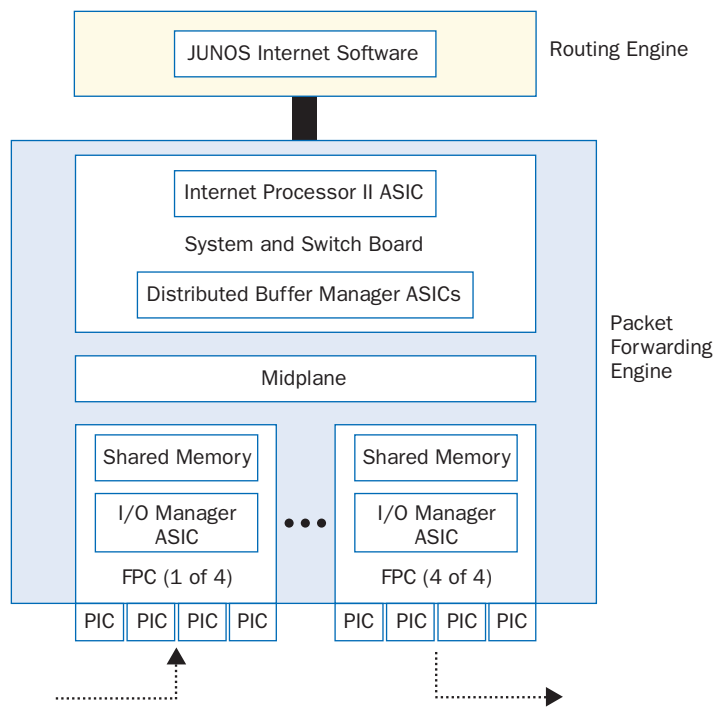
JUNOS Internet Software

Routing Engine

Internet Processor II ASIC

System and Switch Board

Distributed Buffer Manager ASICs

Packet Forwarding Engine

Midplane

Shared Memory

I/O Manager ASIC

FPC (1 of 4)

Shared Memory

I/O Manager ASIC

FPC (4 of 4)

PIC PIC PIC PIC

PIC PIC PIC PIC